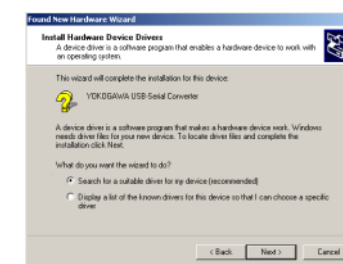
Found New Hardware Wizard

Install Hardware Device Drivers
A device driver is a software program that enables a hardware device to work with an operating system.

This wizard will complete the installation for this device:

YOKOGAWA USB-Serial Converter

A device driver is a software program that makes a hardware device work. Windows needs driver files for your new device. To locate driver files and complete the installation click Next.

What do you want the wizard to do?

Search for a suitable driver for my device (recommended)

Display a list of the known drivers for this device so that I can choose a specific driver

< Back Next > Cancel